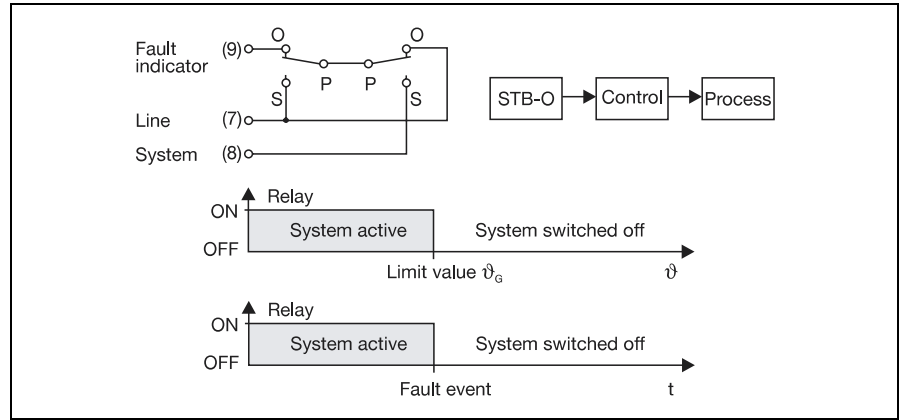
Fault indicator (9)
O
O
P
P
S
S
Line (7)
System (8)

STB-O
Control
Process

Relay
ON
OFF
System active
System switched off
Limit value $\vartheta_G$
$\vartheta$

Relay
ON
OFF
System active
System switched off
Fault event
t